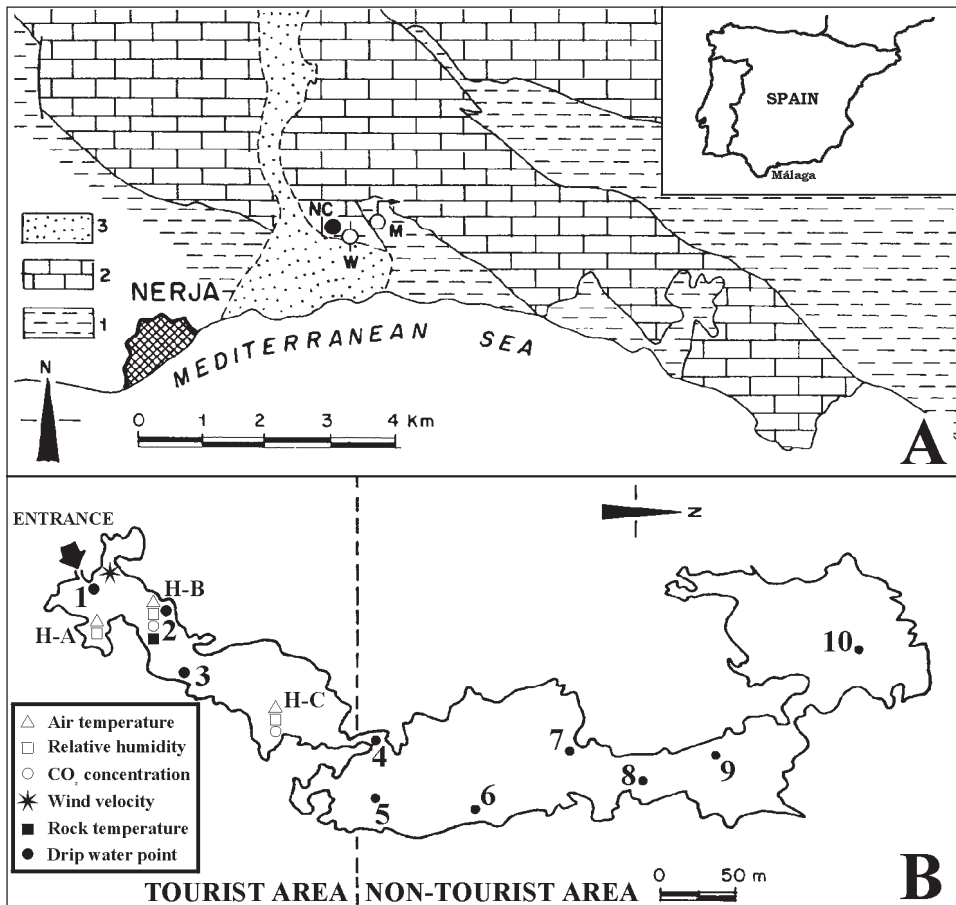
SPAIN

Málaga

3

2

1

NC

M

W

NERJA

MEDITERRANEAN SEA

N

0 1 2 3 4 Km

A

ENTRANCE

N

1

H-B

H-A

2

3

H-C

4

5

6

7

8

9

10

△ Air temperature
□ Relative humidity
○ $CO_2$ concentration
✶ Wind velocity
■ Rock temperature
● Drip water point

0 50 m

TOURIST AREA NON-TOURIST AREA

B